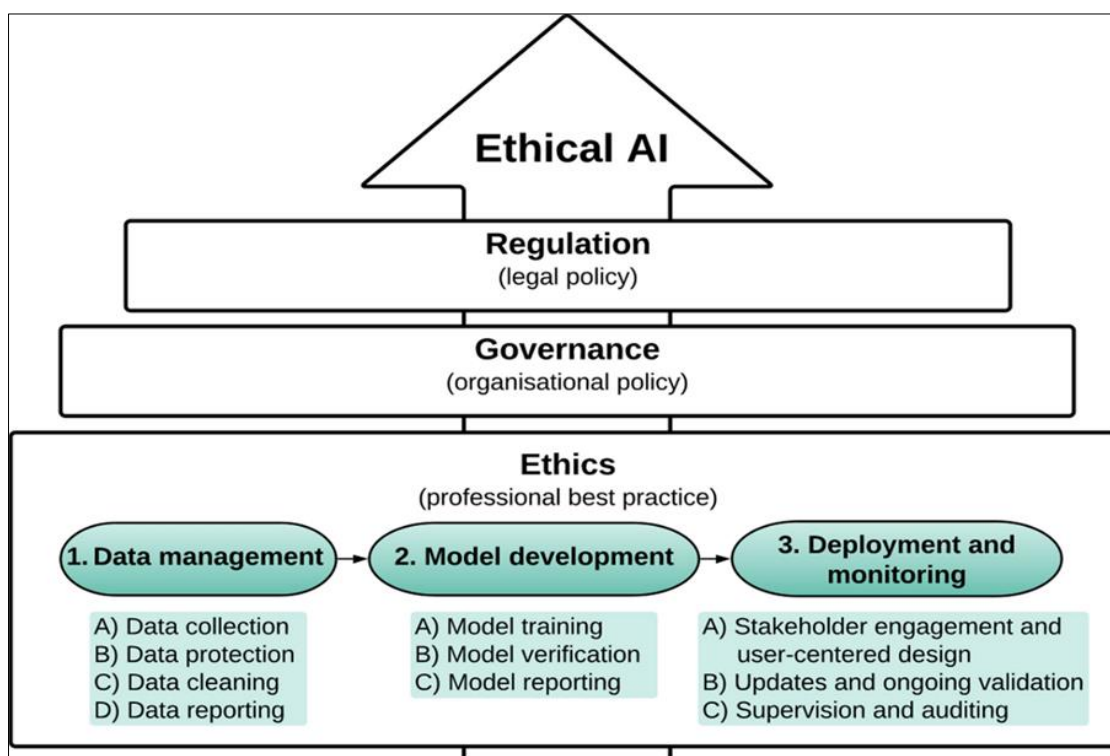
Ethical AI

Regulation
(legal policy)

Governance
(organisational policy)

Ethics
(professional best practice)

1. Data management

2. Model development

3. Deployment and monitoring

A) Data collection
B) Data protection
C) Data cleaning
D) Data reporting

A) Model training
B) Model verification
C) Model reporting

A) Stakeholder engagement and user-centered design
B) Updates and ongoing validation
C) Supervision and auditing